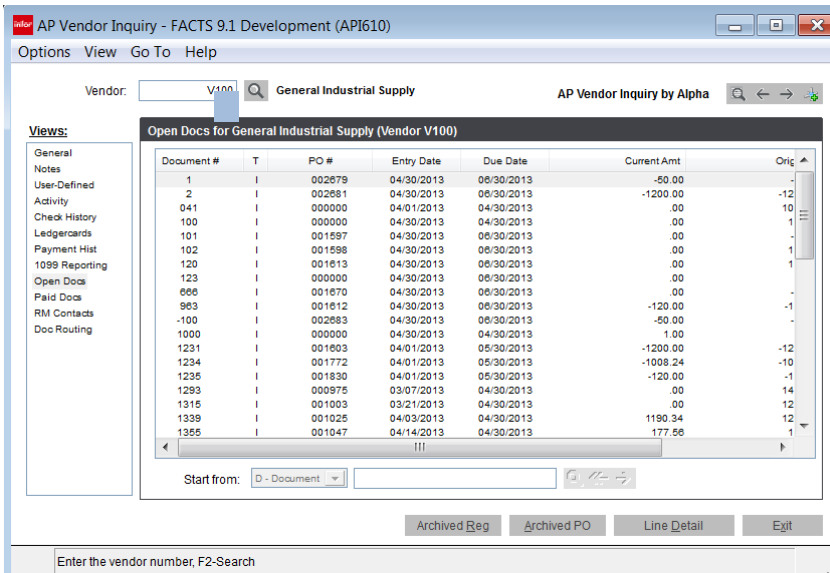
infor AP Vendor Inquiry - FACTS 9.1 Development (API610)

Options View Go To Help

Vendor: V100 General Industrial Supply

AP Vendor Inquiry by Alpha

Views:

General
Notes
User-Defined
Activity
Check History
Ledgercards
Payment Hist
1099 Reporting
Open Docs
Paid Docs
RM Contacts
Doc Routing

Open Docs for General Industrial Supply (Vendor V100)

| Document # | T | PO # | Entry Date | Due Date | Current Amt | Orig |
|---|---|---|---|---|---|---|
| 1 | I | 002679 | 04/30/2013 | 06/30/2013 | -50.00 | - |
| 2 | I | 002681 | 04/30/2013 | 06/30/2013 | -1200.00 | -12 |
| 041 | I | 000000 | 04/01/2013 | 04/30/2013 | .00 | 10 |
| 100 | I | 000000 | 04/30/2013 | 04/30/2013 | .00 | 1 |
| 101 | I | 001597 | 04/30/2013 | 06/30/2013 | .00 | - |
| 102 | I | 001598 | 04/30/2013 | 06/30/2013 | .00 | 1 |
| 120 | I | 001613 | 04/30/2013 | 06/30/2013 | .00 | 1 |
| 123 | I | 000000 | 04/30/2013 | 06/30/2013 | .00 | |
| 666 | I | 001670 | 04/30/2013 | 06/30/2013 | .00 | - |
| 963 | I | 001612 | 04/30/2013 | 06/30/2013 | -120.00 | -1 |
| -100 | I | 002683 | 04/30/2013 | 06/30/2013 | -50.00 | - |
| 1000 | I | 000000 | 04/30/2013 | 04/30/2013 | 1.00 | |
| 1231 | I | 001603 | 04/01/2013 | 05/30/2013 | -1200.00 | -12 |
| 1234 | I | 001772 | 04/01/2013 | 05/30/2013 | -1008.24 | -10 |
| 1235 | I | 001830 | 04/01/2013 | 05/30/2013 | -120.00 | -1 |
| 1293 | I | 000975 | 03/07/2013 | 04/30/2013 | .00 | 14 |
| 1315 | I | 001003 | 03/21/2013 | 04/30/2013 | .00 | 12 |
| 1339 | I | 001025 | 04/03/2013 | 04/30/2013 | 1190.34 | 12 |
| 1355 | I | 001047 | 04/14/2013 | 04/30/2013 | 177.56 | 1 |

Start from: D - Document

Archived Reg Archived PO Line Detail Exit

Enter the vendor number, F2-Search